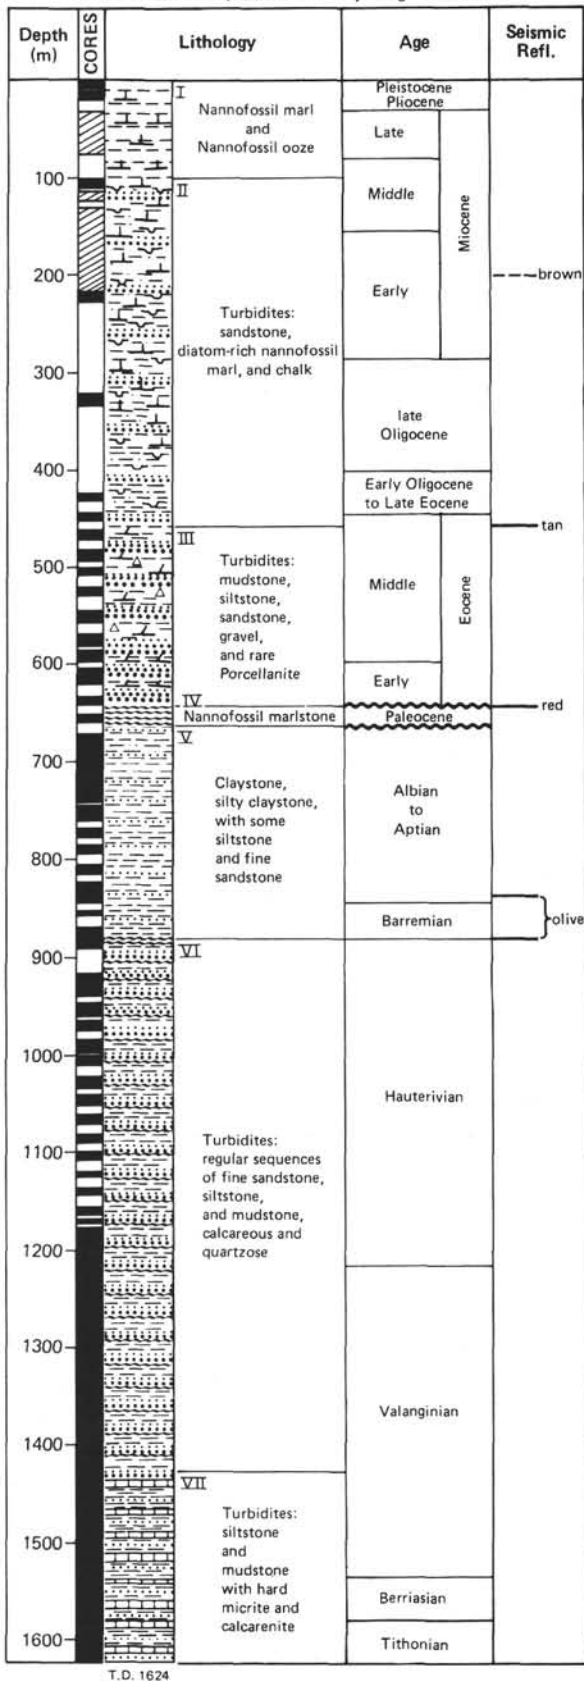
| Depth (m) | CORES | Lithology | Age | | Seismic Refl. |
|---|---|---|---|---|---|
| | | I Nannofossil marl and Nannofossil ooze | Pleistocene Pliocene | | |
| | | | Late | Miocene | |
| 100 | | II | Middle | | |
| 200 | | Turbidites: sandstone, diatom-rich nannofossil marl, and chalk | Early | | brown |
| 300 | | | late Oligocene | | |
| 400 | | | Early Oligocene to Late Eocene | | |
| 500 | | III Turbidites: mudstone, siltstone, sandstone, gravel, and rare Porcellanite | Middle | Eocene | tan |
| 600 | | | Early | | |
| | | IV Nannofossil marlstone | Paleocene | | red |
| 700 | | V Claystone, silty claystone, with some siltstone and fine sandstone | Albian to Aptian | | |
| 800 | | | Barremian | | olive |
| 900 | | VI | | | |
| 1000 | | | Hauterivian | | |
| 1100 | | Turbidites: regular sequences of fine sandstone, siltstone, and mudstone, calcareous and quartzose | | | |
| 1200 | | | | | |
| 1300 | | | Valanginian | | |
| 1400 | | VII | | | |
| 1500 | | Turbidites: siltstone and mudstone with hard micrite and calcarenite | Berriasian | | |
| 1600 | | | Tithonian | | |

T.D. 1624